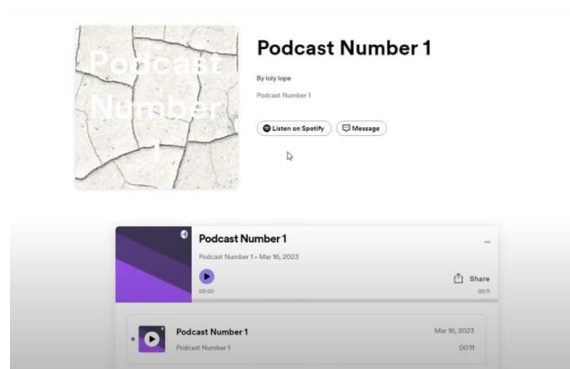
Podcast Number 1

Podcast Number 1

By loly lope

Podcast Number 1

Listen on Spotify

Message

Podcast Number 1

Podcast Number 1 • Mar 16, 2023

00:00

Share

00:11

Podcast Number 1

Podcast Number 1

Mar 16, 2023

00:11